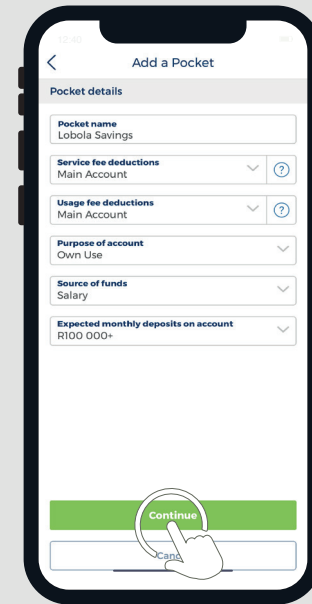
12:40

Add a Pocket

Pocket details

Pocket name
Lobola Savings

Service fee deductions
Main Account

Usage fee deductions
Main Account

Purpose of account
Own Use

Source of funds
Salary

Expected monthly deposits on account
R100 000+

Continue

Canc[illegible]